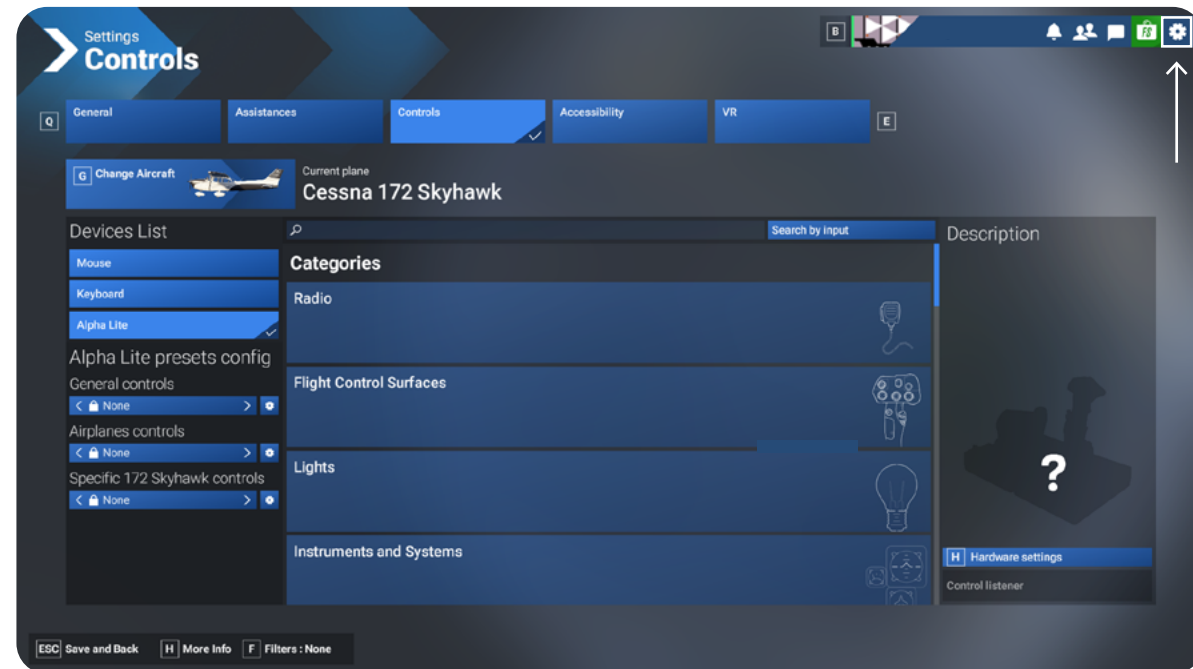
Settings
Controls

B

Q General Assistances Controls Accessibility VR E

G Change Aircraft

Current plane
Cessna 172 Skyhawk

Devices List

Mouse
Keyboard
Alpha Lite

Alpha Lite presets config
General controls
None
Airplanes controls
None
Specific 172 Skyhawk controls
None

Search by input

Categories

Radio

Flight Control Surfaces

Lights

Instruments and Systems

Description

?

H Hardware settings

Control listener

ESC Save and Back H More Info F Filters : None